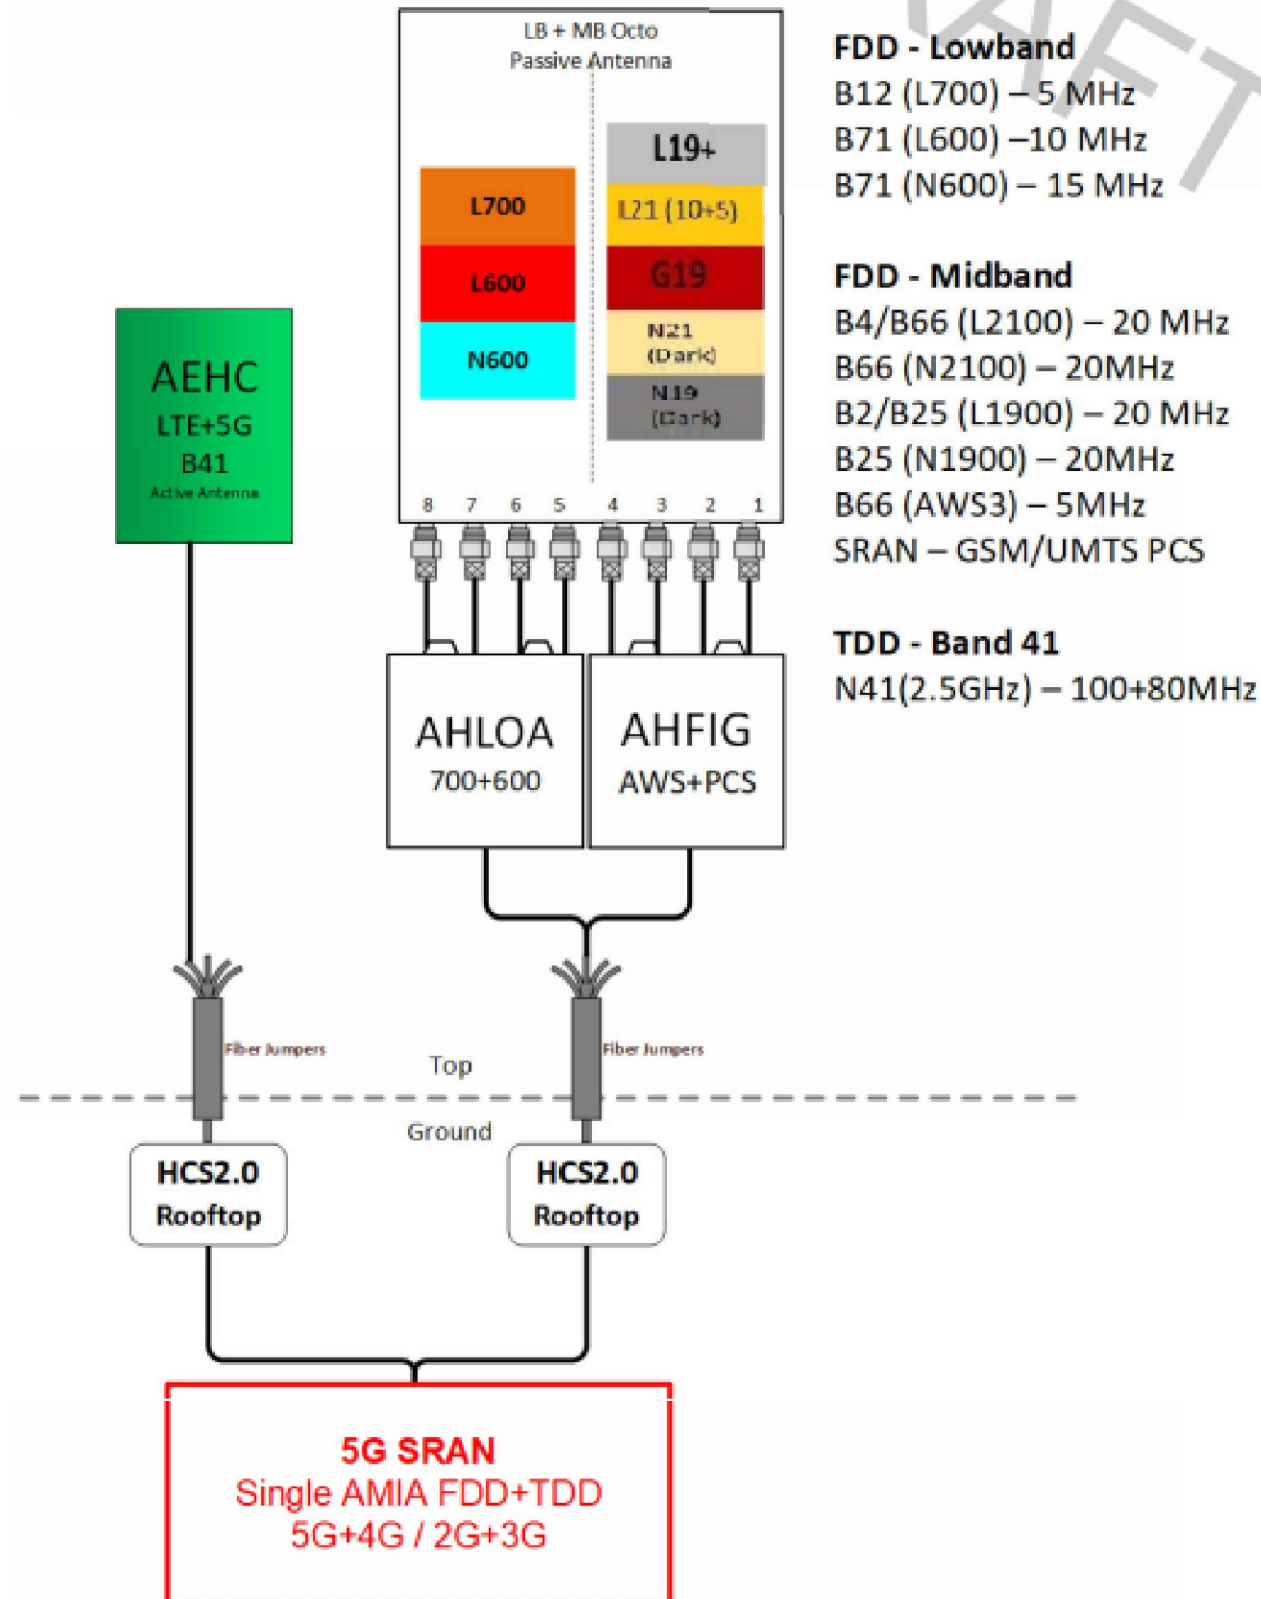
LB + MB Octo
Passive Antenna

L700
L600
N600

L19+
L21 (10+5)
G19
N21 (Dark)
N19 (Dark)

8 7 6 5 4 3 2 1

AEHC
LTE+5G
B41
Active Antenna

FDD - Lowband
B12 (L700) – 5 MHz
B71 (L600) –10 MHz
B71 (N600) – 15 MHz

FDD - Midband
B4/B66 (L2100) – 20 MHz
B66 (N2100) – 20MHz
B2/B25 (L1900) – 20 MHz
B25 (N1900) – 20MHz
B66 (AWS3) – 5MHz
SRAN – GSM/UMTS PCS

TDD - Band 41
N41(2.5GHz) – 100+80MHz

AHLOA
700+600

AHFIG
AWS+PCS

Fiber Jumpers
Top
Fiber Jumpers
Ground

HCS2.0
Rooftop

HCS2.0
Rooftop

5G SRAN
Single AMIA FDD+TDD
5G+4G / 2G+3G